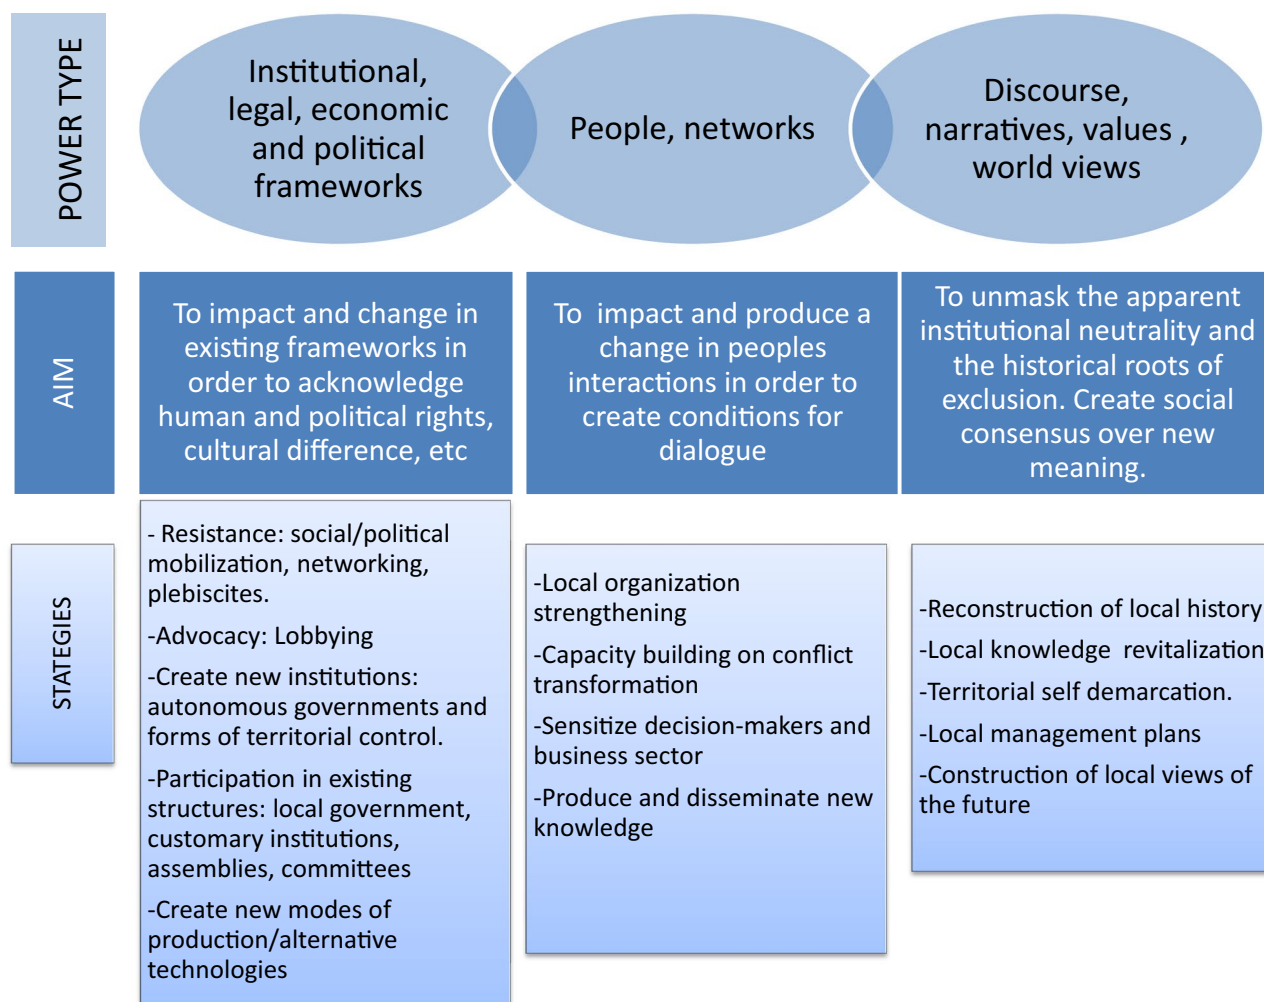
POWER TYPE

Institutional, legal, economic and political frameworks

People, networks

Discourse, narratives, values , world views

AIM

To impact and change in existing frameworks in order to acknowledge human and political rights, cultural difference, etc

To impact and produce a change in peoples interactions in order to create conditions for dialogue

To unmask the apparent institutional neutrality and the historical roots of exclusion. Create social consensus over new meaning.

STATEGIES

- Resistance: social/political mobilization, networking, plebiscites.

-Advocacy: Lobbying

-Create new institutions: autonomous governments and forms of territorial control.

-Participation in existing structures: local government, customary institutions, assemblies, committees

-Create new modes of production/alternative technologies

-Local organization strengthening

-Capacity building on conflict transformation

-Sensitize decision-makers and business sector

-Produce and disseminate new knowledge

-Reconstruction of local history

-Local knowledge revitalization

-Territorial self demarcation.

-Local management plans

-Construction of local views of the future